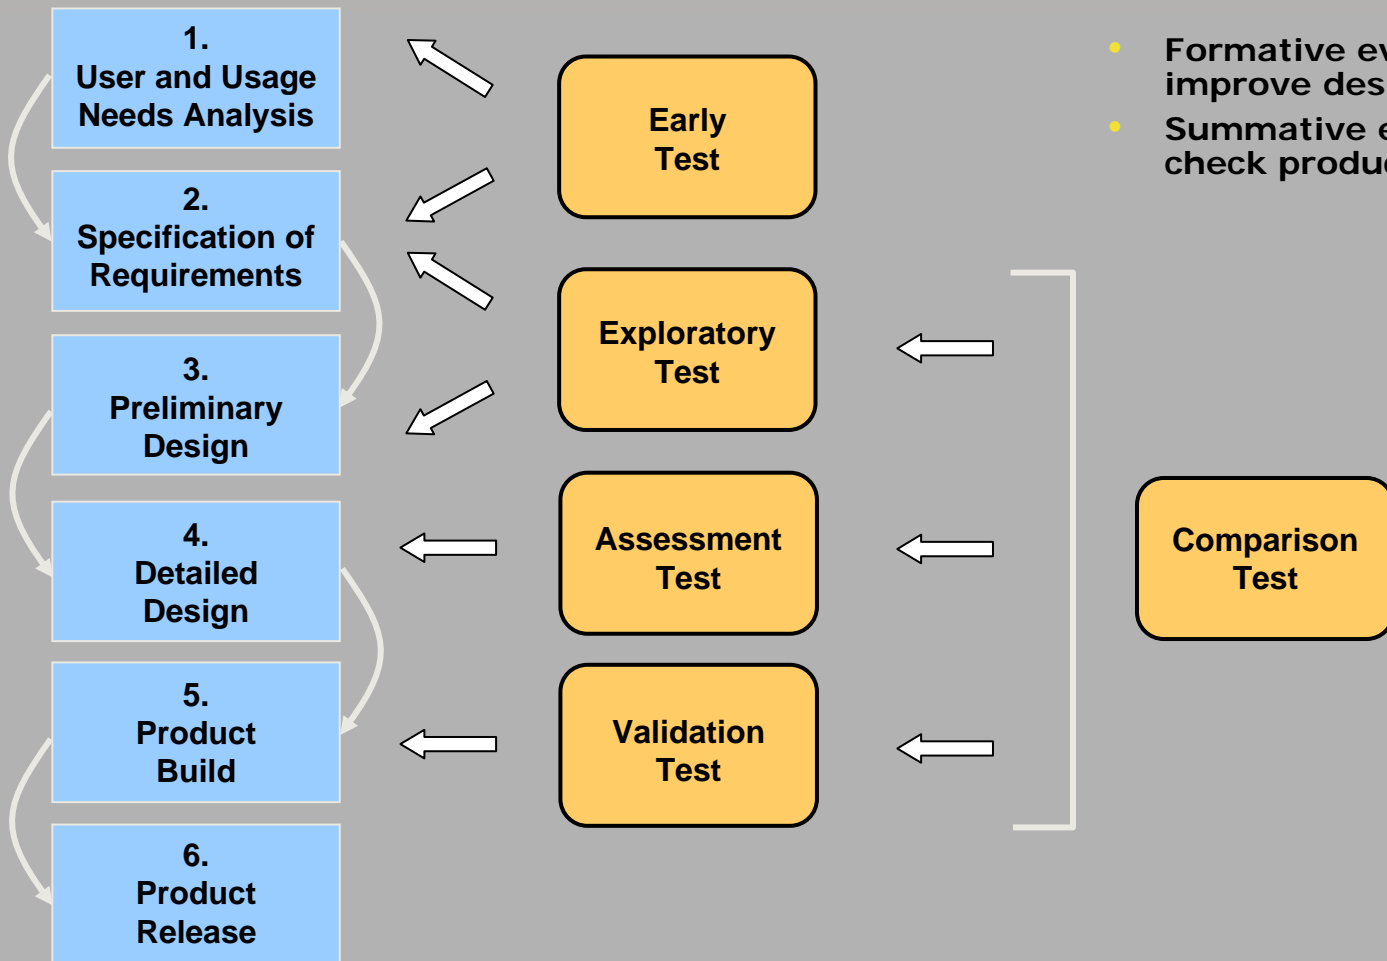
1.
User and Usage Needs Analysis

2.
Specification of Requirements

3.
Preliminary Design

4.
Detailed Design

5.
Product Build

6.
Product Release

Early Test

Exploratory Test

Assessment Test

Validation Test

Comparison Test

- Formative ev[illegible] improve des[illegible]
- Summative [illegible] check produ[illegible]